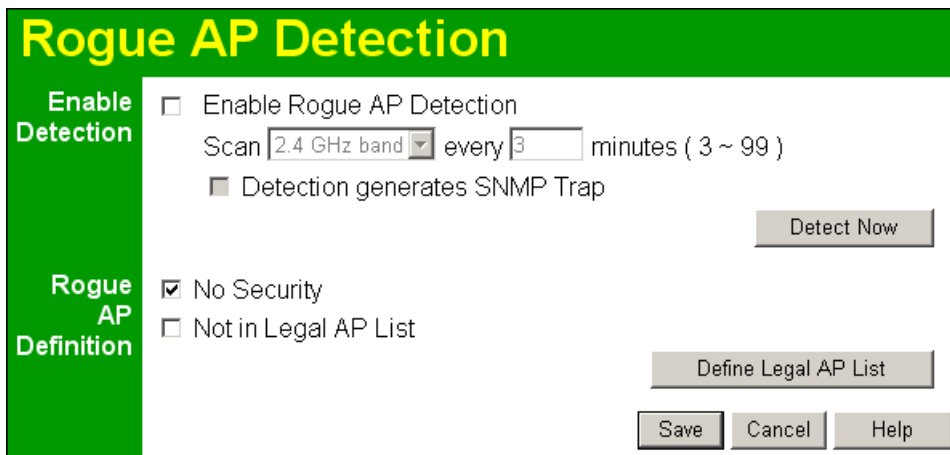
Rogue AP Detection

Enable Detection

Enable Rogue AP Detection

Scan 2.4 GHz band every 3 minutes ( 3 ~ 99 )

Detection generates SNMP Trap

Detect Now

Rogue AP Definition

No Security

Not in Legal AP List

Define Legal AP List

Save Cancel Help